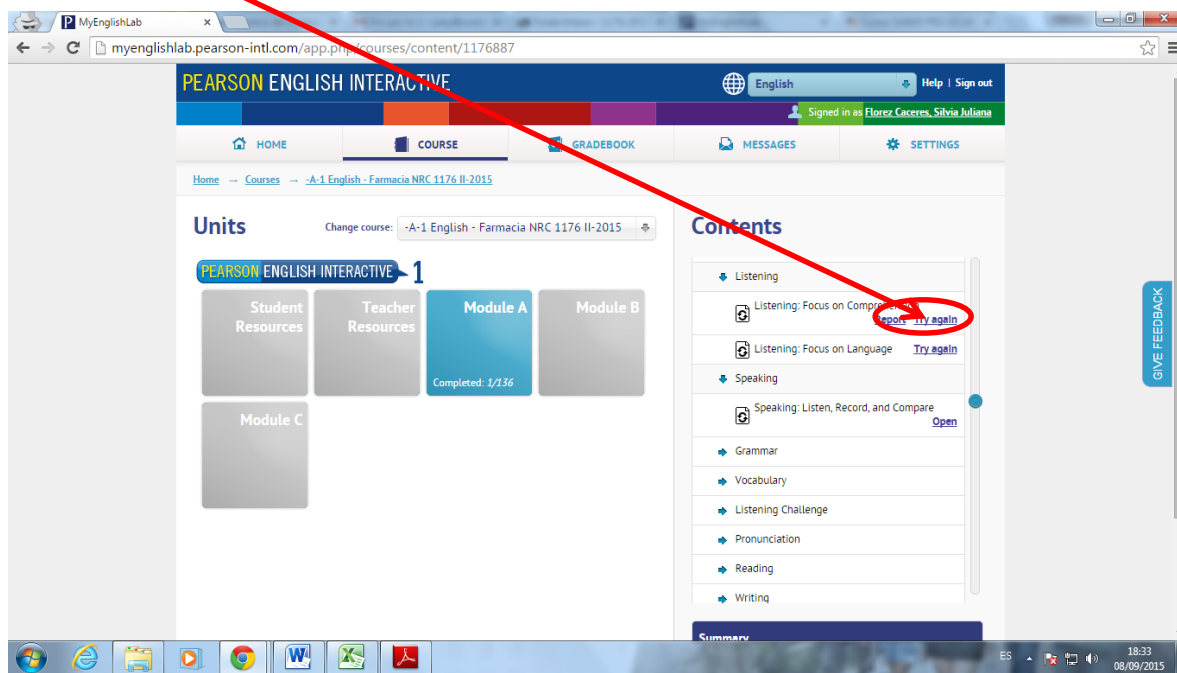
MyEnglishLab

myenglishlab.pearson-intl.com/app.php/courses/content/1176887

PEARSON ENGLISH INTERACTIVE

English

Help | Sign out

Signed in as Florez Caceres, Silvia Juliana

HOME

COURSE

GRADEBOOK

MESSAGES

SETTINGS

Home → Courses → -A-1 English - Farmacia NRC 1176 II-2015

Units

Change course: -A-1 English - Farmacia NRC 1176 II-2015

PEARSON ENGLISH INTERACTIVE 1

Student Resources

Teacher Resources

Module A

Completed: 1/136

Module B

Module C

Contents

Listening

Listening: Focus on Compre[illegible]

Report Try again

Listening: Focus on Language

Try again

Speaking

Speaking: Listen, Record, and Compare

Open

Grammar

Vocabulary

Listening Challenge

Pronunciation

Reading

Writing

Summary

GIVE FEEDBACK

ES

18:33
08/09/2015